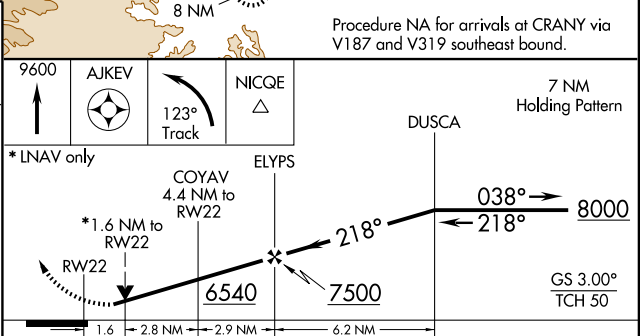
8 NM

Procedure NA for arrivals at CRANY via V187 and V319 southeast bound.

9600

AJKEV

123° Track

NICQE

7 NM Holding Pattern

DUSCA

* LNAV only

COYAV 4.4 NM to RW22

ELYPS

038°

8000

218°

218°

*1.6 NM to RW22

RW22

6540

7500

GS 3.00°

TCH 50

1.6

2.8 NM

2.9 NM

6.2 NM